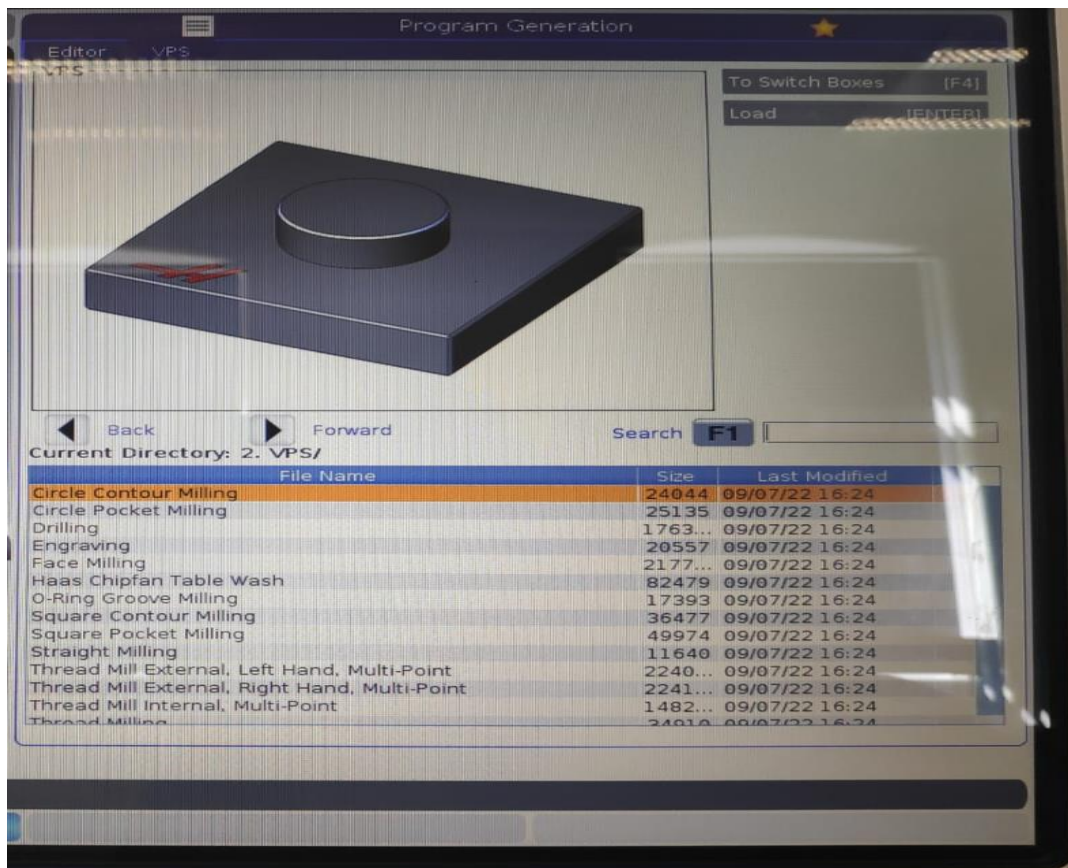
Program Generation

Editor VPS

VPS

To Switch Boxes [F4]

Load [ENTER]

Back Forward Search F1

Current Directory: 2. VPS/

| File Name | Size | Last Modified |
|---|---|---|
| Circle Contour Milling | 24044 | 09/07/22 16:24 |
| Circle Pocket Milling | 25135 | 09/07/22 16:24 |
| Drilling | 1763... | 09/07/22 16:24 |
| Engraving | 20557 | 09/07/22 16:24 |
| Face Milling | 2177... | 09/07/22 16:24 |
| Haas Chipfan Table Wash | 82479 | 09/07/22 16:24 |
| O-Ring Groove Milling | 17393 | 09/07/22 16:24 |
| Square Contour Milling | 36477 | 09/07/22 16:24 |
| Square Pocket Milling | 49974 | 09/07/22 16:24 |
| Straight Milling | 11640 | 09/07/22 16:24 |
| Thread Mill External, Left Hand, Multi-Point | 2240... | 09/07/22 16:24 |
| Thread Mill External, Right Hand, Multi-Point | 2241... | 09/07/22 16:24 |
| Thread Mill Internal, Multi-Point | 1482... | 09/07/22 16:24 |
| Thread Milling | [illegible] | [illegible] |